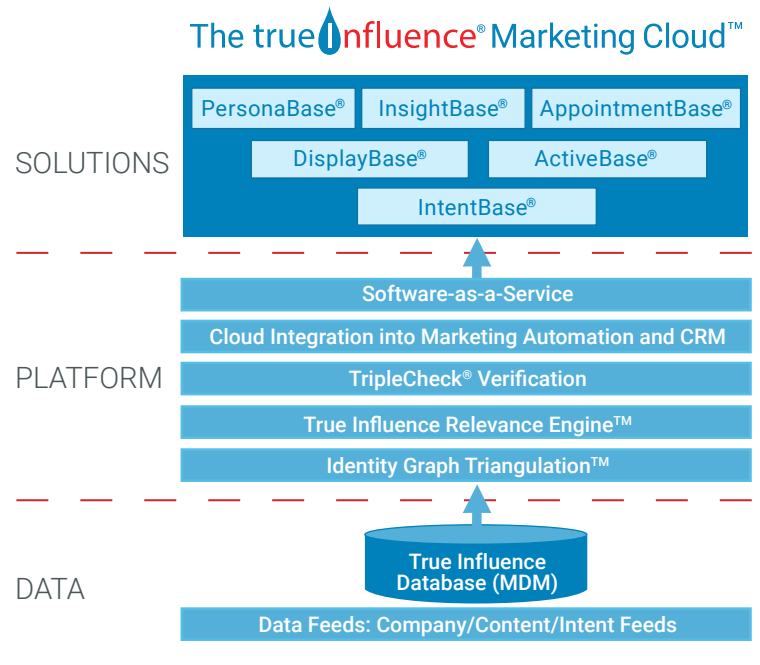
The true Influence® Marketing Cloud™

SOLUTIONS

PersonaBase®

InsightBase®

AppointmentBase®

DisplayBase®

ActiveBase®

IntentBase®

PLATFORM

Software-as-a-Service

Cloud Integration into Marketing Automation and CRM

TripleCheck® Verification

True Influence Relevance Engine™

Identity Graph Triangulation™

DATA

True Influence Database (MDM)

Data Feeds: Company/Content/Intent Feeds